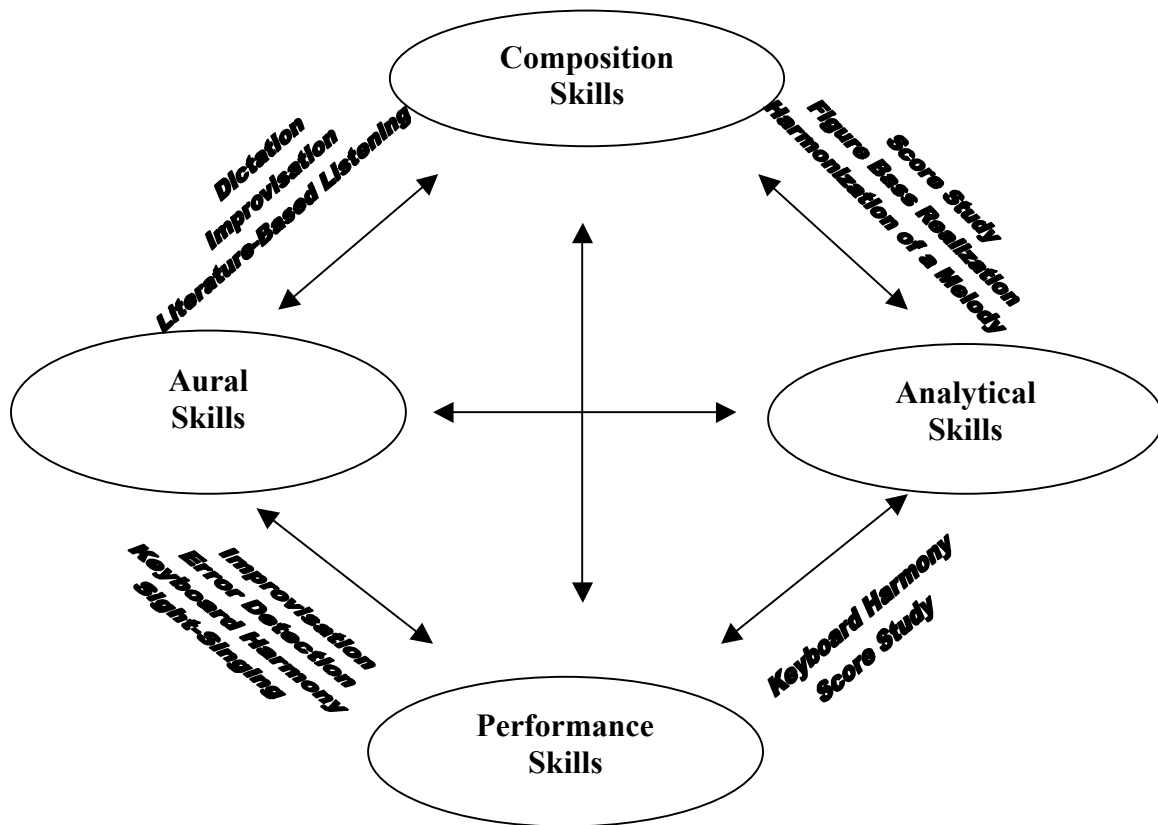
Composition Skills

Dictation
Improvisation
Literature-Based Listening

Score Study
Figure Bass Realization
Harmonization of a Melody

Aural Skills

Analytical Skills

Improvisation
Error Detection
Keyboard Harmony
Sight-Singing

Keyboard Harmony
Score Study

Performance Skills